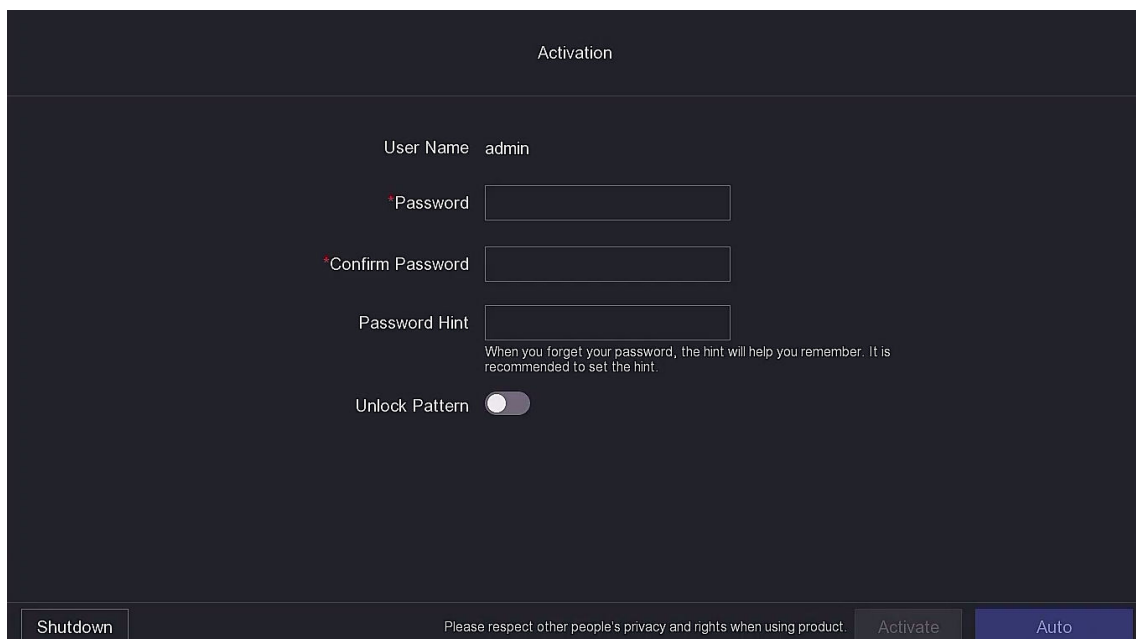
Activation

User Name admin

*Password

*Confirm Password

Password Hint

When you forget your password, the hint will help you remember. It is recommended to set the hint.

Unlock Pattern

Shutdown

Please respect other people's privacy and rights when using product.

Activate

Auto